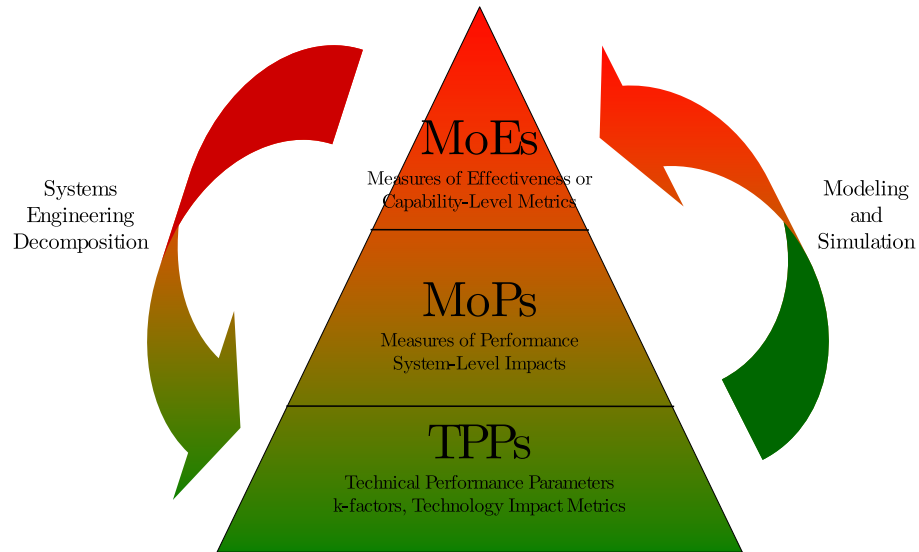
Systems
Engineering
Decomposition

MoEs
Measures of Effectiveness or
Capability-Level Metrics

Modeling
and
Simulation

MoPs
Measures of Performance
System-Level Impacts

TPPs
Technical Performance Parameters
k-factors, Technology Impact Metrics